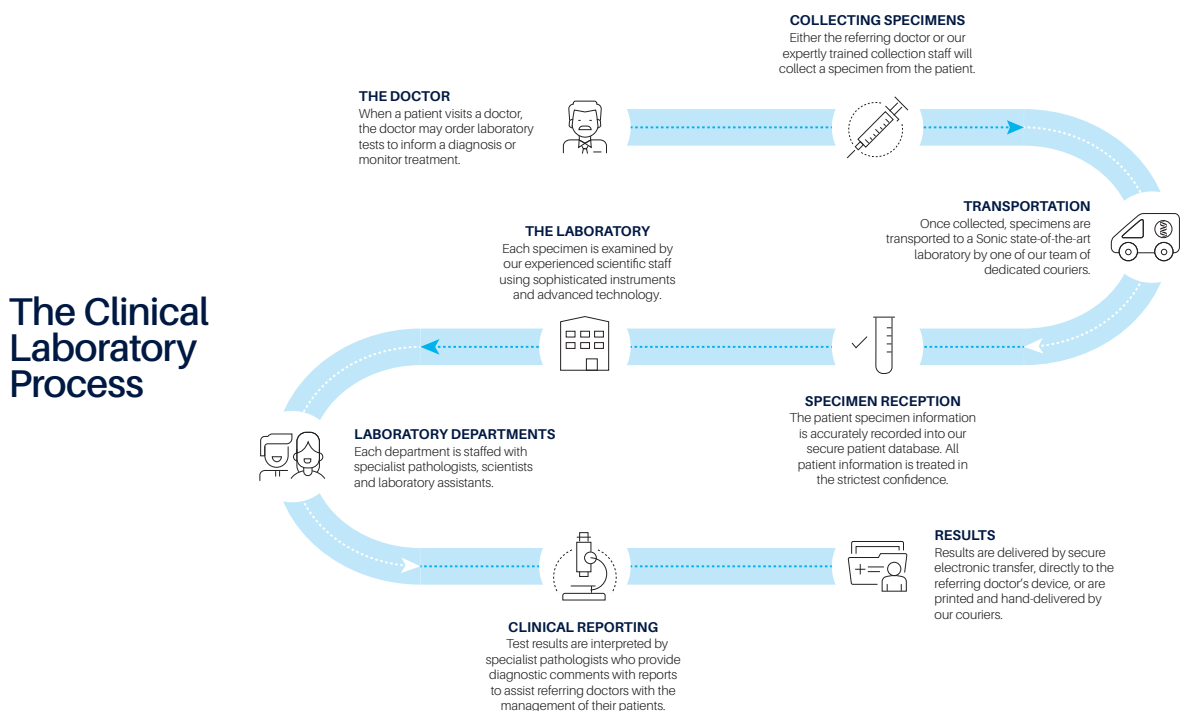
The Clinical Laboratory Process

THE DOCTOR
When a patient visits a doctor, the doctor may order laboratory tests to inform a diagnosis or monitor treatment.

COLLECTING SPECIMENS
Either the referring doctor or our expertly trained collection staff will collect a specimen from the patient.

TRANSPORTATION
Once collected, specimens are transported to a Sonic state-of-the-art laboratory by one of our team of dedicated couriers.

SPECIMEN RECEPTION
The patient specimen information is accurately recorded into our secure patient database. All patient information is treated in the strictest confidence.

THE LABORATORY
Each specimen is examined by our experienced scientific staff using sophisticated instruments and advanced technology.

LABORATORY DEPARTMENTS
Each department is staffed with specialist pathologists, scientists and laboratory assistants.

CLINICAL REPORTING
Test results are interpreted by specialist pathologists who provide diagnostic comments with reports to assist referring doctors with the management of their patients.

RESULTS
Results are delivered by secure electronic transfer, directly to the referring doctor's device, or are printed and hand-delivered by our couriers.